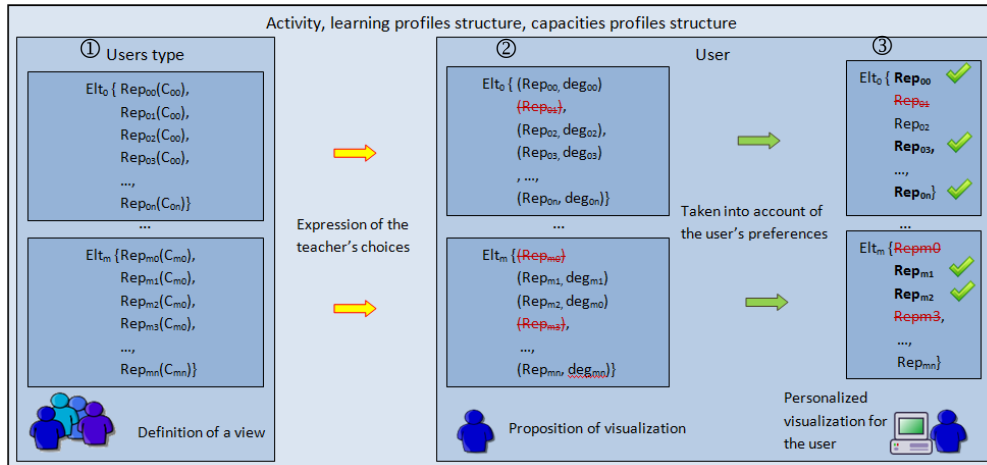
Activity, learning profiles structure, capacities profiles structure

① Users type

Elt$_0$ { Rep$_{00}$(C$_{00}$),
Rep$_{01}$(C$_{00}$),
Rep$_{02}$(C$_{00}$),
Rep$_{03}$(C$_{00}$),
...,
Rep$_{0n}$(C$_{0n}$)}

...

Elt$_m$ {Rep$_{m0}$(C$_{m0}$),
Rep$_{m1}$(C$_{m0}$),
Rep$_{m2}$(C$_{m0}$),
Rep$_{m3}$(C$_{m0}$),
...,
Rep$_{mn}$(C$_{mn}$)}

Definition of a view

Expression of the teacher's choices

② User

Elt$_0$ { (Rep$_{00,}$ deg$_{00}$)
(Rep$_{01}$),
(Rep$_{02,}$ deg$_{02}$),
(Rep$_{03,}$ deg$_{03}$)
, ...,
(Rep$_{0n,}$ deg$_{0n}$)}

...

Elt$_m$ {(Rep$_{m0}$)
(Rep$_{m1,}$ deg$_{m1}$)
(Rep$_{m2,}$ deg$_{m0}$)
(Rep$_{m3}$),
...,
(Rep$_{mn,}$ deg$_{mn}$)}

Proposition of visualization

Taken into account of the user's preferences

③

Elt$_0$ { Rep$_{00}$
Rep$_{01}$
Rep$_{02}$
Rep$_{03}$,
...,
Rep$_{0n}$}

...

Elt$_m$ {Repm0
Rep$_{m1}$
Rep$_{m2}$
Repm3,
...,
Rep$_{mn}$}

Personalized visualization for the user